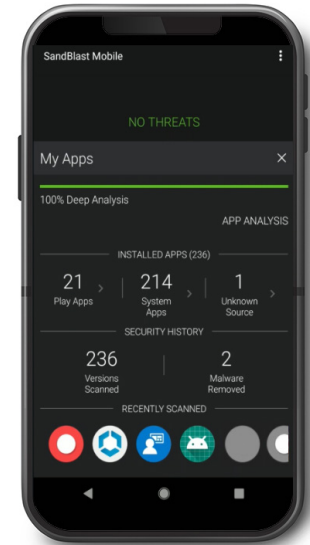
SandBlast Mobile

NO THREATS

My Apps

100% Deep Analysis

APP ANALYSIS

INSTALLED APPS (236)

21
Play Apps

214
System Apps

1
Unknown Source

SECURITY HISTORY

236
Versions Scanned

2
Malware Removed

RECENTLY SCANNED